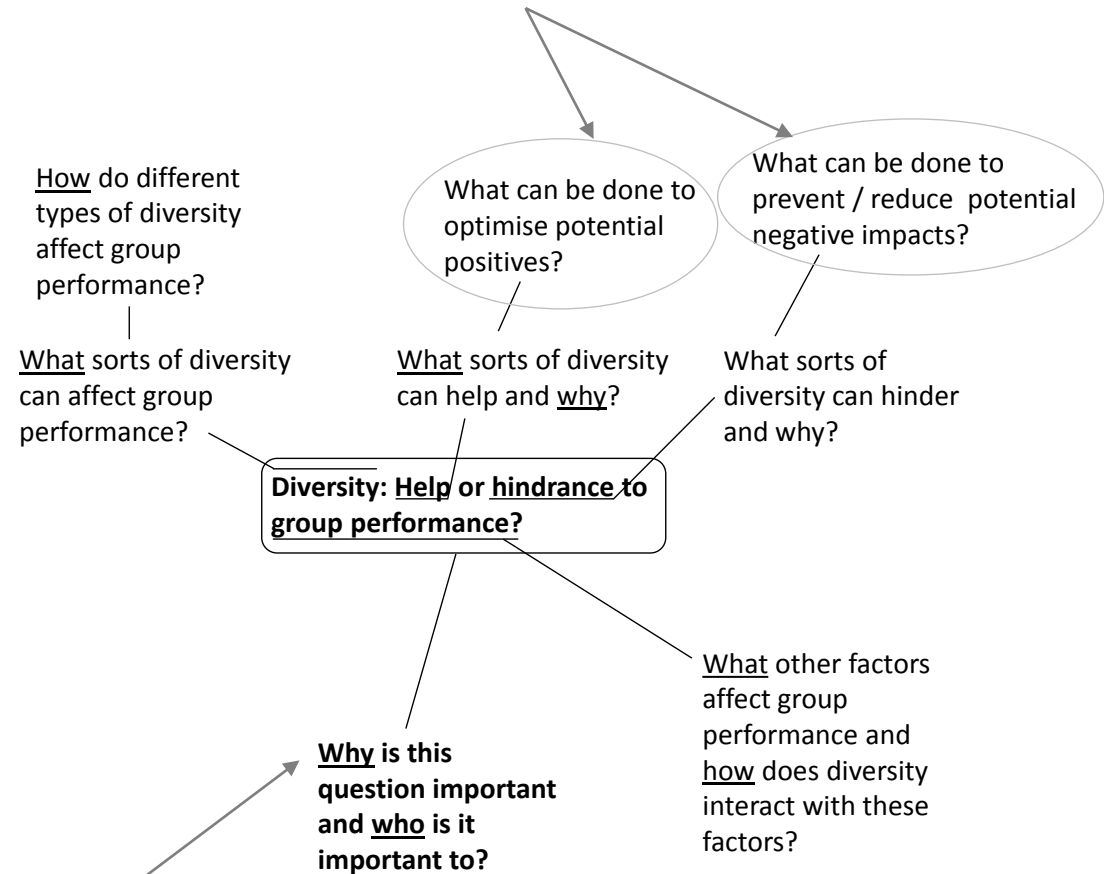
How do different types of diversity affect group performance?

What sorts of diversity can affect group performance?

What can be done to optimise potential positives?

What sorts of diversity can help and why?

What can be done to prevent / reduce potential negative impacts?

What sorts of diversity can hinder and why?

**Diversity: Help or hindrance to group performance?**

What other factors affect group performance and how does diversity interact with these factors?

**Why is this question important and who is it important to?**